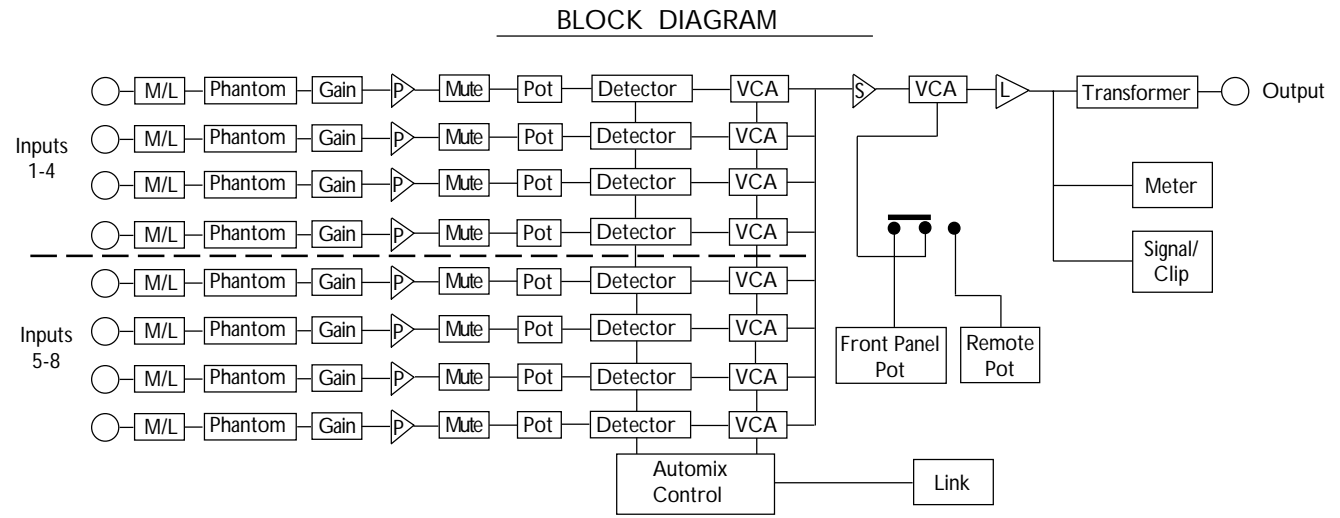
BLOCK DIAGRAM

Inputs 1-4

M/L Phantom Gain P Mute Pot Detector VCA
M/L Phantom Gain P Mute Pot Detector VCA
M/L Phantom Gain P Mute Pot Detector VCA
M/L Phantom Gain P Mute Pot Detector VCA

Inputs 5-8

M/L Phantom Gain P Mute Pot Detector VCA
M/L Phantom Gain P Mute Pot Detector VCA
M/L Phantom Gain P Mute Pot Detector VCA
M/L Phantom Gain P Mute Pot Detector VCA

S VCA L Transformer Output

Meter

Signal/ Clip

Front Panel Pot

Remote Pot

Automix Control

Link